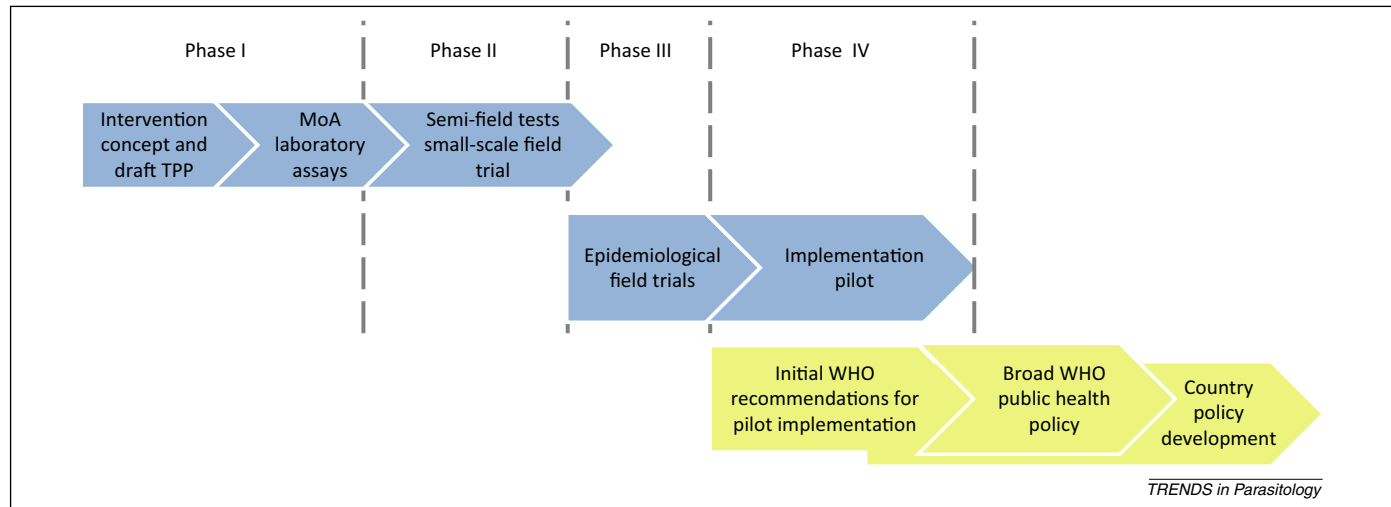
Phase I

Phase II

Phase III

Phase IV

Intervention concept and draft TPP

MoA laboratory assays

Semi-field tests small-scale field trial

Epidemiological field trials

Implementation pilot

Initial WHO recommendations for pilot implementation

Broad WHO public health policy

Country policy development

TRENDS in Parasitology